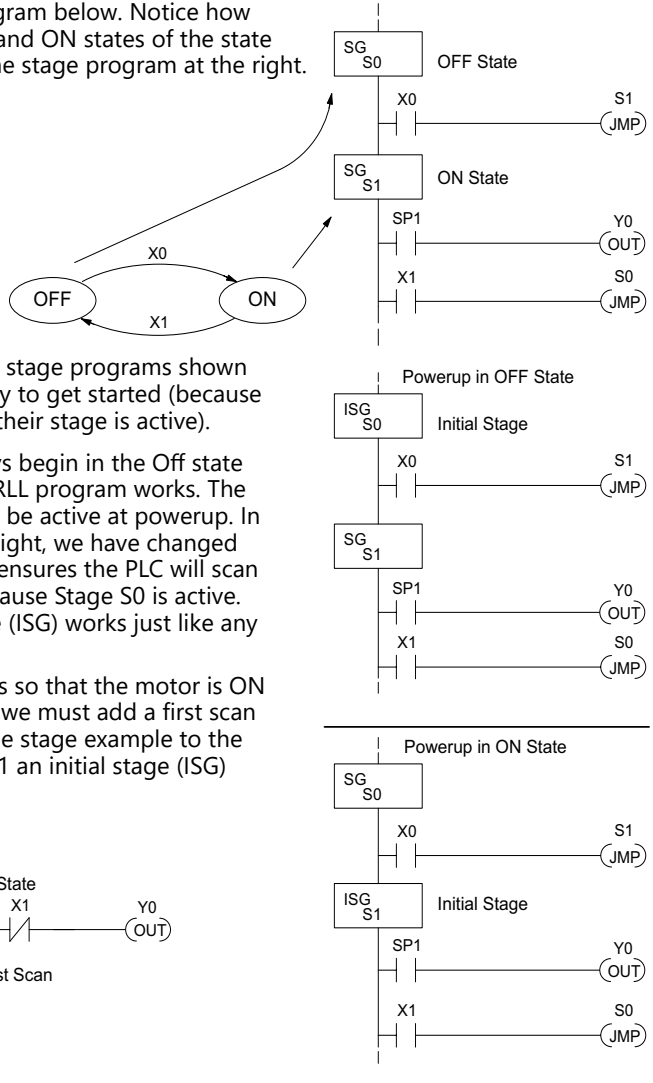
gram below. Notice how and ON states of the state he stage program at the right.

X0

OFF

ON

X1

SG S0

OFF State

X0

S1 JMP

SG S1

ON State

SP1

Y0 OUT

X1

S0 JMP

stage programs shown y to get started (because their stage is active).

rs begin in the Off state RLL program works. The be active at powerup. In ight, we have changed ensures the PLC will scan ause Stage S0 is active. (ISG) works just like any

s so that the motor is ON we must add a first scan e stage example to the 1 an initial stage (ISG)

State

X1

Y0 OUT

st Scan

Powerup in OFF State

ISG S0

Initial Stage

X0

S1 JMP

SG S1

SP1

Y0 OUT

X1

S0 JMP

Powerup in ON State

SG S0

X0

S1 JMP

ISG S1

Initial Stage

SP1

Y0 OUT

X1

S0 JMP